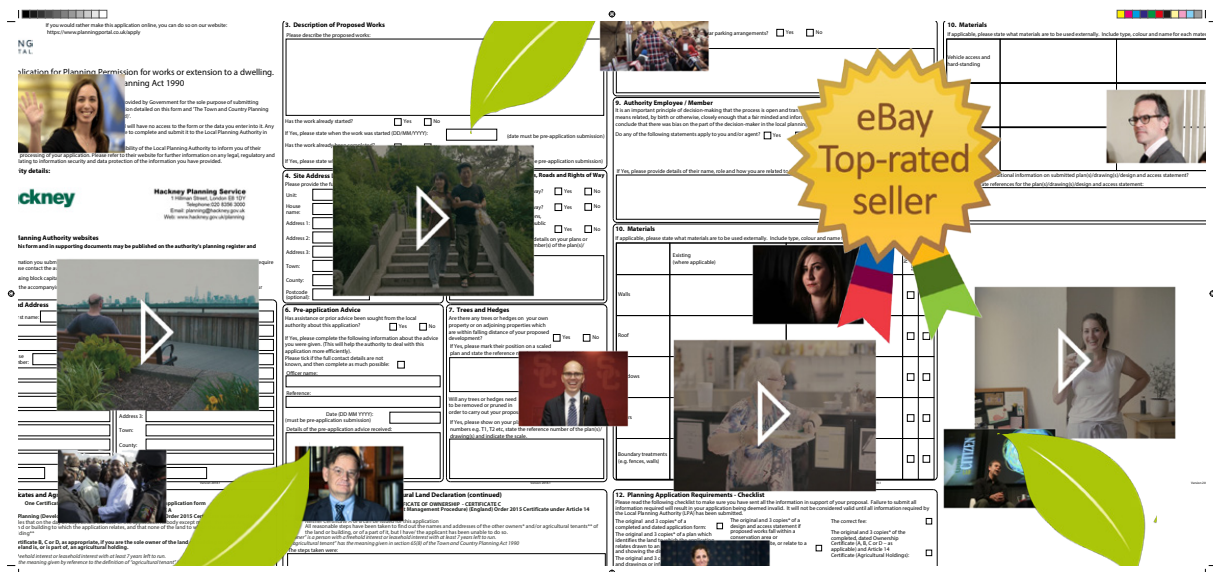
If you would rather make this application online, you can do so on our website: https://www.planningportal.co.uk/apply

NG
RTAL

lication for Planning Permission for works or extension to a dwelling.
anning Act 1990

ovided by Government for the sole purpose of submitting
ation detailed on this form and 'The Town and Country Planning
y.

ll have no access to the form or the data you enter into it. Any
to complete and submit it to the Local Planning Authority

bility of the Local Planning Authority to inform you of their
processing of your application. Please refer to their website for further information on any legal, regulatory and
lating to information security and data protection of the information you have provided.

ity details:

ckney

Hackney Planning Service
1 Hillman Street, London E8 1DY
Telephone:020 8356 3000
Email: planning@hackney.gov.uk
Web: www.hackney.gov.uk/planning

lanning Authority websites
his form and in supporting documents may be published on the authority's planning register and

mation you subm
se contact the a
ing block capita
the accompanyi

d Address
rst name:

e
ber:

Address 3:
Town:
County:

icates and Ag
One Certifica
Planning (Develo
les that on the d
d or building to which the application relates, and that none of the land to
ding**
ertificate B, C or D, as appropriate, if you are the sole owner of the land
land is, or is part of, an agricultural holding.
ehold interest or leasehold interest with at least 7 years left to run.
the meaning given by reference to the definition of "agricultural tenant"

3. Description of Proposed Works
Please describe the proposed works:

Has the work already started? Yes No
If Yes, please state when the work was started (DD/MM/YYYY): (date must be pre-application submission)
Has the work already been completed?
If Yes, please state (date must be pre-application submission)

4. Site Address
Please provide the fu
Unit:
House name:
Address 1:
Address 2:
Address 3:
Town:
County:
Postcode (optional):

6. Pre-application Advice
Has assistance or prior advice been sought from the local authority about this application? Yes No
If Yes, please complete the following information about the advice you were given. (This will help the authority to deal with this application more efficiently).
Please tick if the full contact details are not known, and then complete as much possible:
Officer name:
Reference:
Date (DD MM YYYY):
(must be pre-application submission)
Details of the pre-application advice received:

s, Roads and Rights of Way
ay? Yes No
ay? Yes No
ns,
ublic Yes No
details on your plans or
mber(s) of the plan(s)

7. Trees and Hedges
Are there any trees or hedges on your own property or on adjoining properties which are within falling distance of your proposed development? Yes No
If Yes, please mark their position on a scaled plan and state the reference n
Will any trees or hedges need to be removed or pruned in order to carry out your propos
If Yes, please show on your pl numbers e.g. T1, T2 etc, state the reference number of the plan(s)/ drawing(s) and indicate the scale.

ral Land Declaration (continued)
RTIFICATE OF OWNERSHIP - CERTIFICATE C
t Management Procedure) (England) Order 2015 Certificate under Article 14
this application
All reasonable steps have been taken to find out the names and addresses of the other owners* and/or agricultural tenants** of the land or building, or of a part of it, but I have/ the applicant has been unable to do so.
wner" is a person with a freehold interest or leasehold interest with at least 7 years left to run.
gricultural tenant" has the meaning given in section 65(8) of the Town and Country Planning Act 1990
The steps taken were:

ar parking arrangements? Yes No

9. Authority Employee / Member
It is an important principle of decision-making that the process is open and tran
means related, by birth or otherwise, closely enough that a fair minded and infor
conclude that there was bias on the part of the decision-maker in the local plann
Do any of the following statements apply to you and/or agent? Yes

If Yes, please provide details of their name, role and how you are related to

10. Materials
If applicable, please state what materials are to be used externally. Include type, colour and name
Existing (where applicable)
Walls
Roof
dows
s
Boundary treatments (e.g. fences, walls)

12. Planning Application Requirements - Checklist
Please read the following checklist to make sure you have sent all the information in support of your proposal. Failure to submit all information required will result in your application being deemed invalid. It will not be considered valid until all information required by the Local Planning Authority (LPA) has been submitted.
The original and 3 copies* of a completed and dated application form:
The original and 3 copies* of a plan which identifies the land to which the application relates drawn to an and showing the di
The original and 3
and drawings or inf
The original and 3 copies* of a design and access statement if proposed works fall within a conservation area or relate to a
The correct fee:
The original and 3 copies* of the completed, dated Ownership Certificate (A, B, C or D – as applicable) and Article 14 Certificate (Agricultural Holdings):

10. Materials
If applicable, please state what materials are to be used externally. Include type, colour and name for each mate
Vehicle access and hard-standing

ional information on submitted plan(s)/drawing(s)/design and access statement?
e references for the plan(s)/drawing(s)/design and access statement:

eBay
Top-rated
seller

CITIZEN